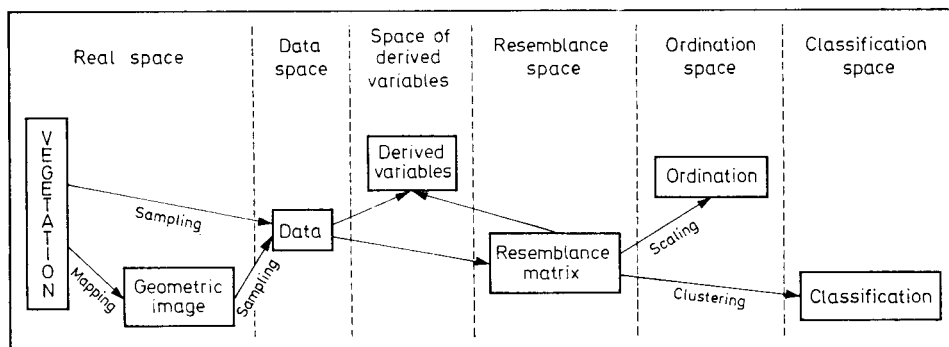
Real space | Data space | Space of derived variables | Resemblance space | Ordination space | Classification space

VEGETATION

Sampling

Mapping

Geometric image

Sampling

Data

Derived variables

Resemblance matrix

Scaling

Ordination

Clustering

Classification